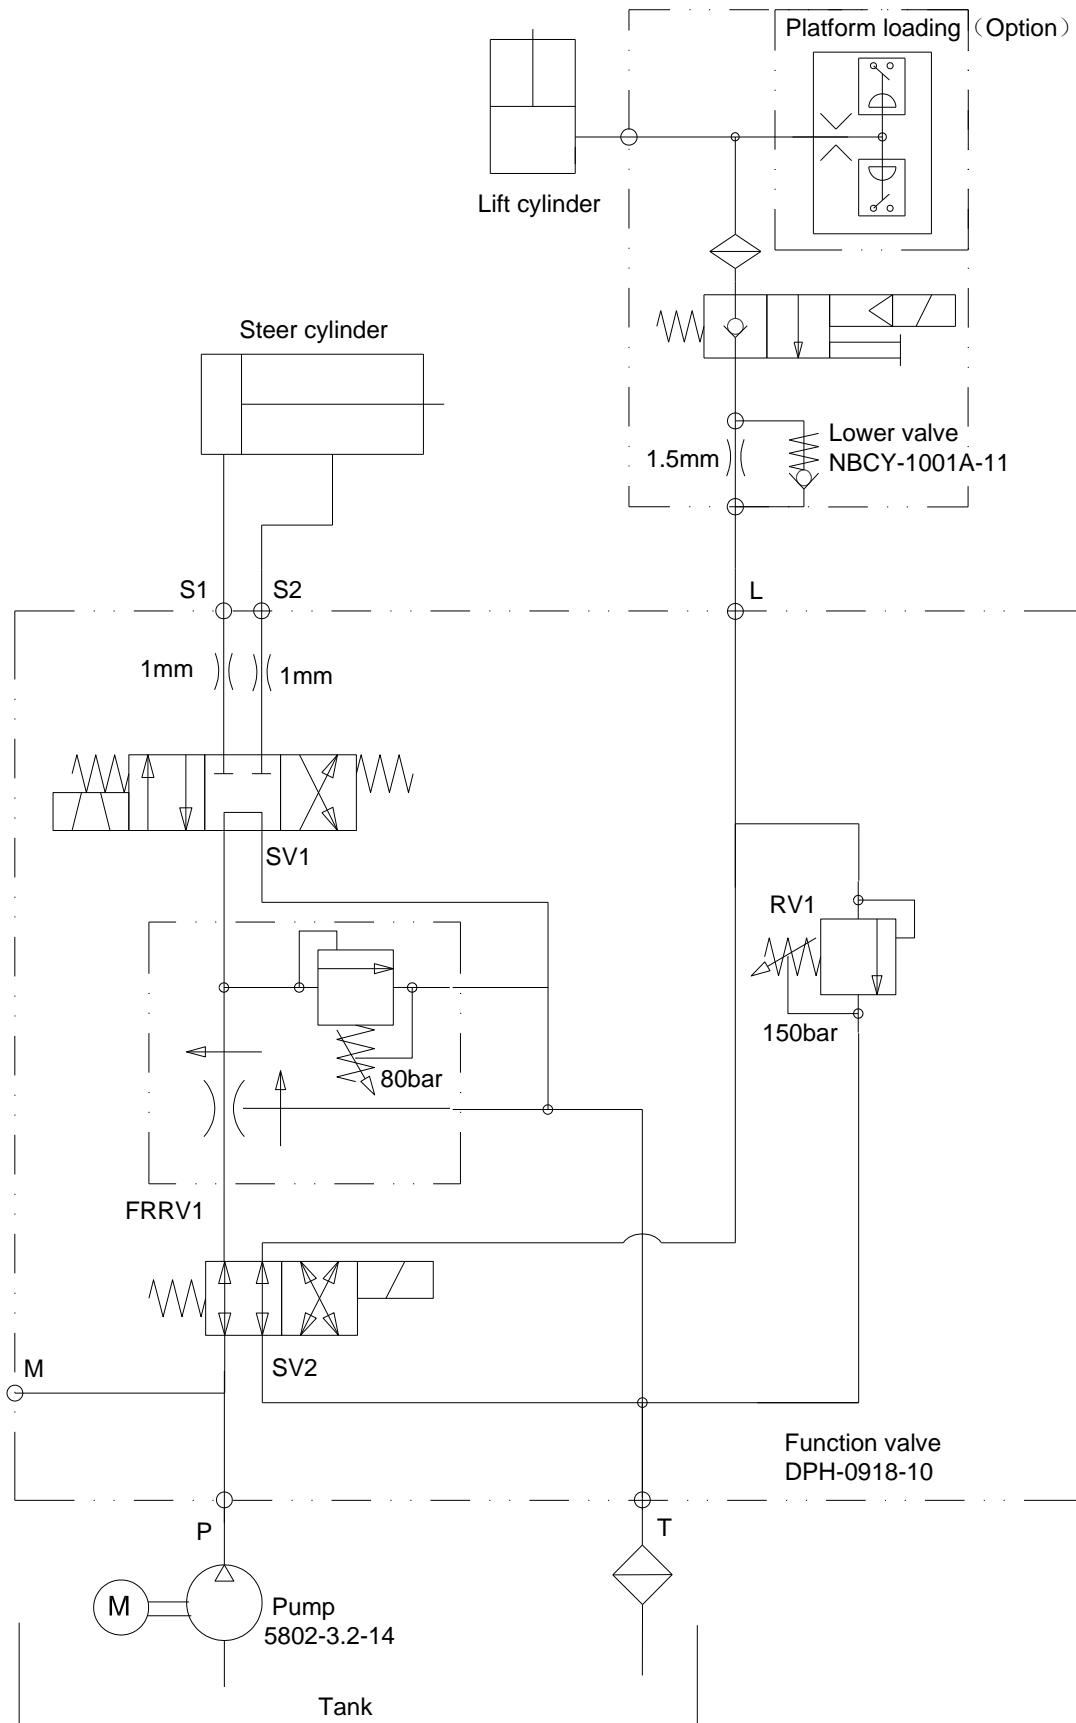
Platform loading（Option）

Lift cylinder

Steer cylinder

Lower valve
NBCY-1001A-11

1.5mm

S1 S2

L

1mm 1mm

SV1

RV1

150bar

80bar

FRRV1

SV2

M

Function valve
DPH-0918-10

P

T

M

Pump
5802-3.2-14

Tank